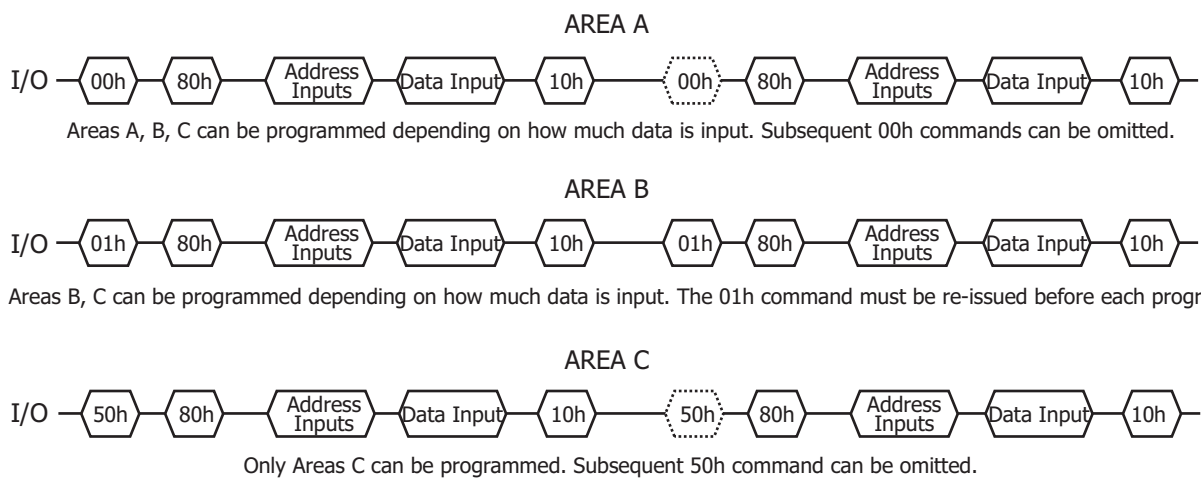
AREA A

I/O 00h 80h Address Inputs Data Input 10h 00h 80h Address Inputs Data Input 10h

Areas A, B, C can be programmed depending on how much data is input. Subsequent 00h commands can be omitted.

AREA B

I/O 01h 80h Address Inputs Data Input 10h 01h 80h Address Inputs Data Input 10h

Areas B, C can be programmed depending on how much data is input. The 01h command must be re-issued before each progr

AREA C

I/O 50h 80h Address Inputs Data Input 10h 50h 80h Address Inputs Data Input 10h

Only Areas C can be programmed. Subsequent 50h command can be omitted.